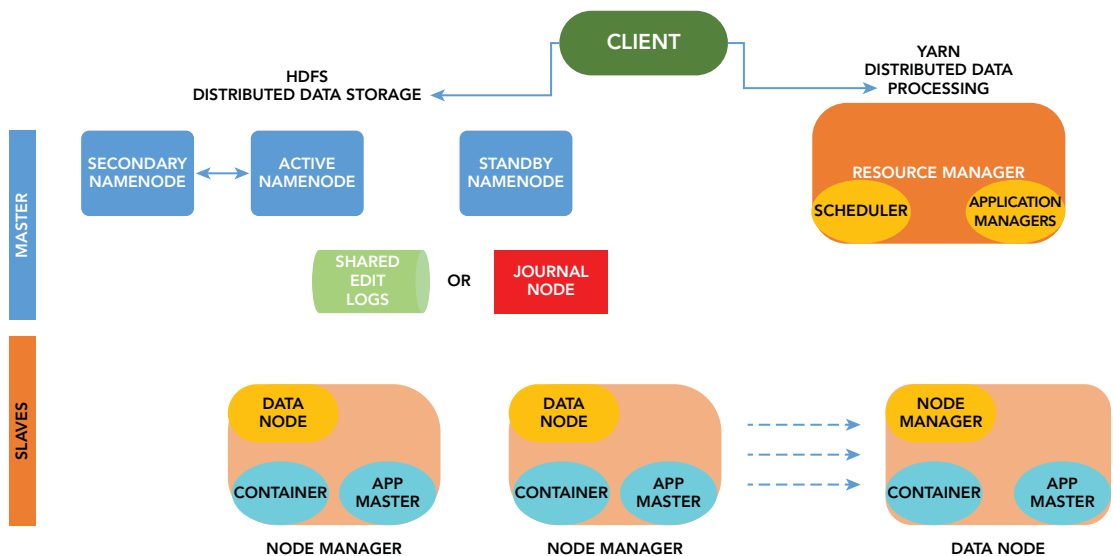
CLIENT

HDFS
DISTRIBUTED DATA STORAGE

YARN
DISTRIBUTED DATA
PROCESSING

MASTER

SECONDARY NAMENODE

ACTIVE NAMENODE

STANDBY NAMENODE

RESOURCE MANAGER

SCHEDULER

APPLICATION MANAGERS

SHARED EDIT LOGS

OR

JOURNAL NODE

SLAVES

DATA NODE

CONTAINER

APP MASTER

NODE MANAGER

DATA NODE

CONTAINER

APP MASTER

NODE MANAGER

NODE MANAGER

CONTAINER

APP MASTER

DATA NODE